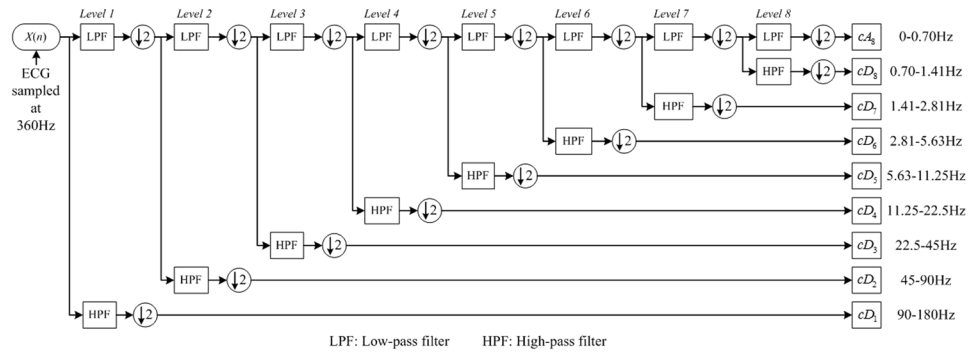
$X(n)$

ECG sampled at 360Hz

Level 1, Level 2, Level 3, Level 4, Level 5, Level 6, Level 7, Level 8

LPF $\downarrow 2$ LPF $\downarrow 2$ LPF $\downarrow 2$ LPF $\downarrow 2$ LPF $\downarrow 2$ LPF $\downarrow 2$ LPF $\downarrow 2$ LPF $\downarrow 2$

HPF $\downarrow 2$ HPF $\downarrow 2$ HPF $\downarrow 2$ HPF $\downarrow 2$ HPF $\downarrow 2$ HPF $\downarrow 2$ HPF $\downarrow 2$ HPF $\downarrow 2$

| | |
|---|---|
| $cA_8$ | 0-0.70Hz |
| $cD_8$ | 0.70-1.41Hz |
| $cD_7$ | 1.41-2.81Hz |
| $cD_6$ | 2.81-5.63Hz |
| $cD_5$ | 5.63-11.25Hz |
| $cD_4$ | 11.25-22.5Hz |
| $cD_3$ | 22.5-45Hz |
| $cD_2$ | 45-90Hz |
| $cD_1$ | 90-180Hz |

LPF: Low-pass filter HPF: High-pass filter